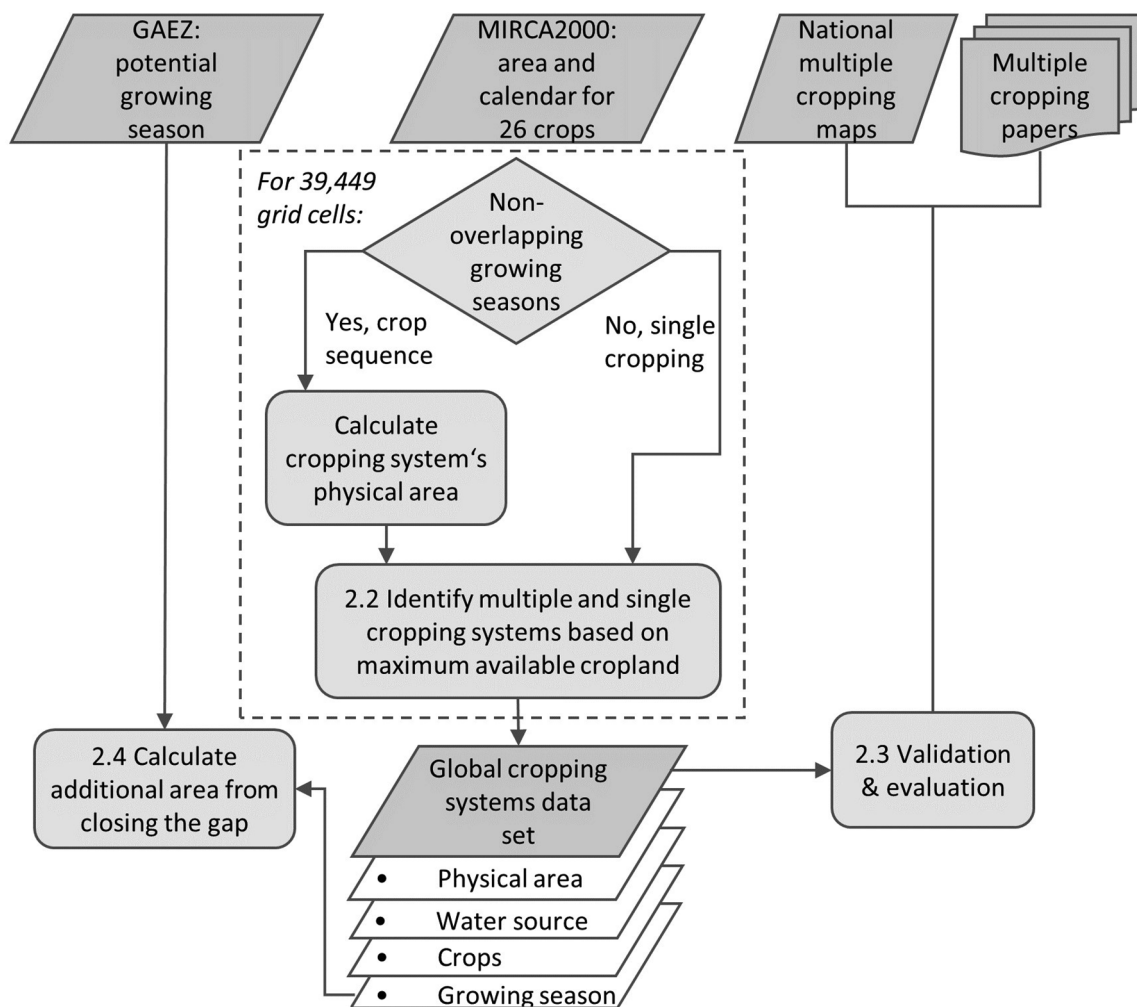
GAEZ: potential growing season

MIRCA2000: area and calendar for 26 crops

National multiple cropping maps

Multiple cropping papers

For 39,449 grid cells:

Non-overlapping growing seasons

Yes, crop sequence

No, single cropping

Calculate cropping system's physical area

2.2 Identify multiple and single cropping systems based on maximum available cropland

2.4 Calculate additional area from closing the gap

Global cropping systems data set

- Physical area
- Water source
- Crops
- Growing season

2.3 Validation & evaluation